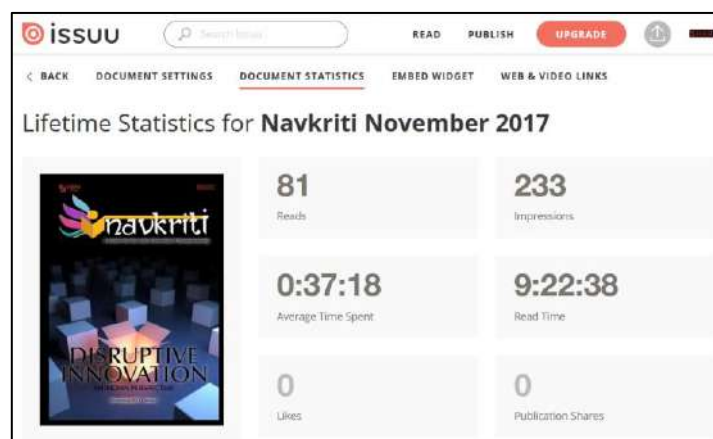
issuu

Search Issuu

READ PUBLISH UPGRADE

< BACK DOCUMENT SETTINGS DOCUMENT STATISTICS EMBED WIDGET WEB & VIDEO LINKS

Lifetime Statistics for **Navkriti November 2017**

navkriti

DISRUPTIVE INNOVATION

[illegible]

81
Reads

233
Impressions

0:37:18
Average Time Spent

9:22:38
Read Time

0
Likes

0
Publication Shares